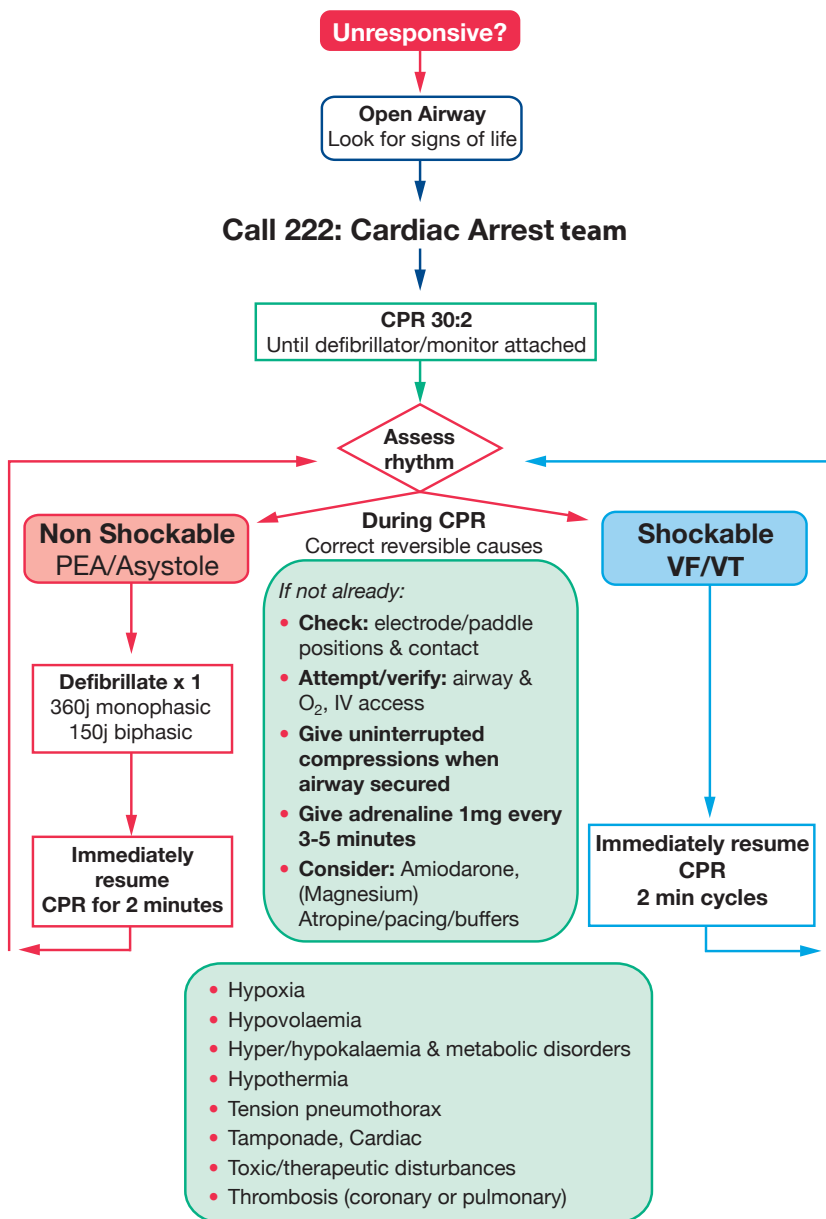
Unresponsive?

Open Airway
Look for signs of life

Call 222: Cardiac Arrest team

CPR 30:2
Until defibrillator/monitor attached

Assess rhythm

Non Shockable
PEA/Asystole

During CPR
Correct reversible causes

Shockable
VF/VT

Defibrillate x 1
360j monophasic
150j biphasic

Immediately resume CPR for 2 minutes

If not already:
• Check: electrode/paddle positions & contact
• Attempt/verify: airway & $O_2$, IV access
• Give uninterrupted compressions when airway secured
• Give adrenaline 1mg every 3-5 minutes
• Consider: Amiodarone, (Magnesium) Atropine/pacing/buffers

Immediately resume CPR
2 min cycles

• Hypoxia
• Hypovolaemia
• Hyper/hypokalaemia & metabolic disorders
• Hypothermia
• Tension pneumothorax
• Tamponade, Cardiac
• Toxic/therapeutic disturbances
• Thrombosis (coronary or pulmonary)